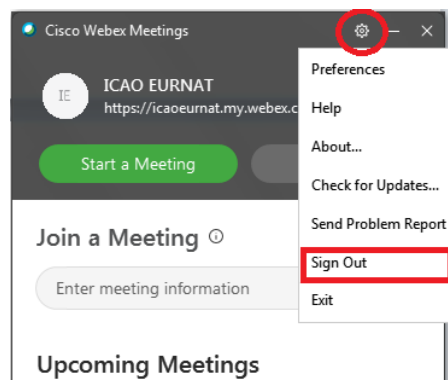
Cisco Webex Meetings

IE

ICAO EURNAT

https://icaoeurnat.my.webex.c

Start a Meeting

Join a Meeting ⓘ

Enter meeting information

Upcoming Meetings

Preferences

Help

About...

Check for Updates...

Send Problem Report

Sign Out

Exit